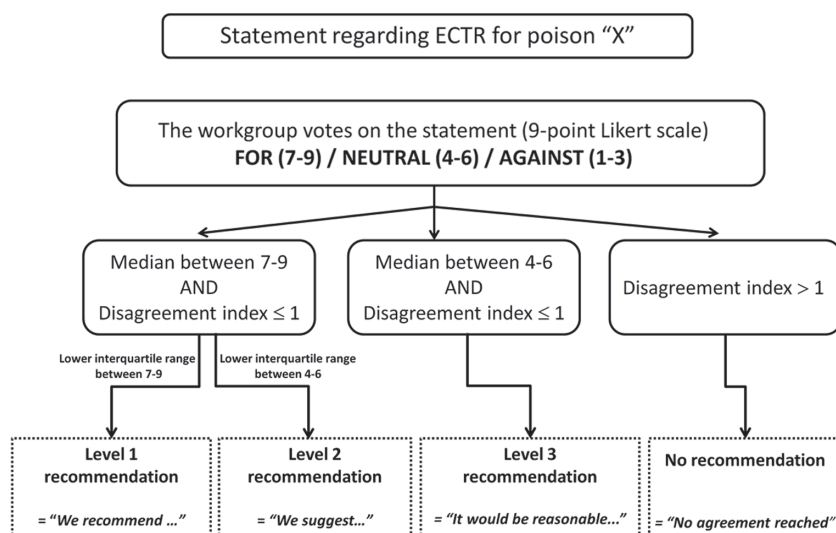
Statement regarding ECTR for poison “X”

The workgroup votes on the statement (9-point Likert scale)
**FOR (7-9) / NEUTRAL (4-6) / AGAINST (1-3)**

Median between 7-9 AND Disagreement index ≤ 1

Median between 4-6 AND Disagreement index ≤ 1

Disagreement index > 1

Lower interquartile range between 7-9

Lower interquartile range between 4-6

**Level 1 recommendation**
= *“We recommend ...”*

**Level 2 recommendation**
= *“We suggest...”*

**Level 3 recommendation**
= *“It would be reasonable...”*

**No recommendation**
= *“No agreement reached”*